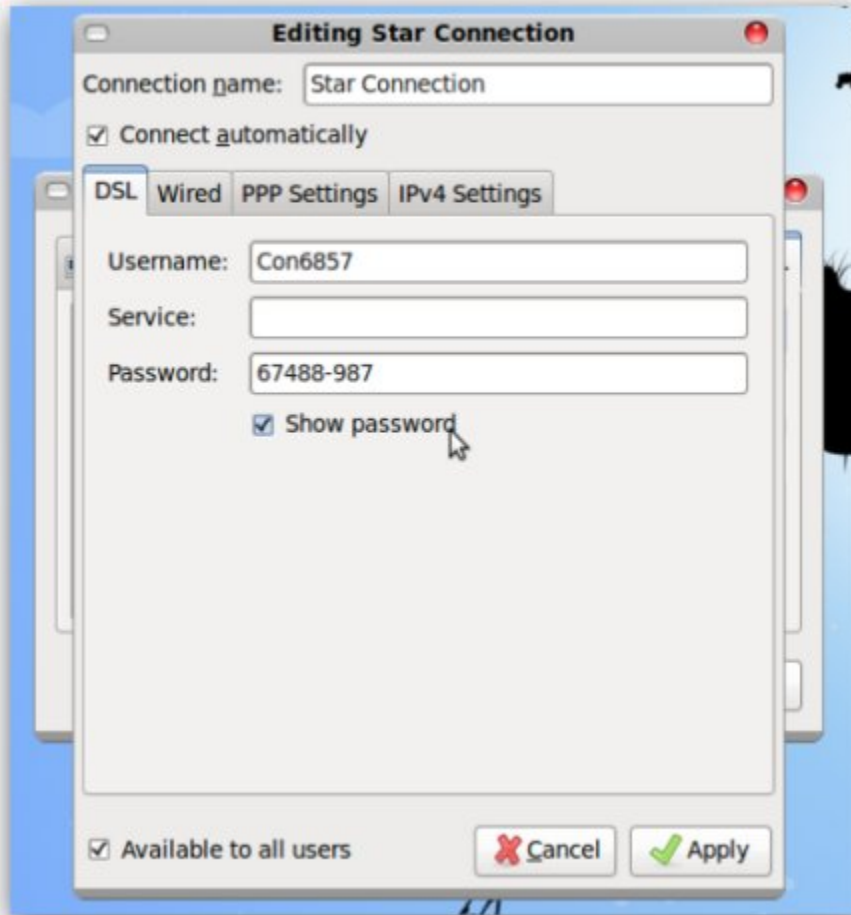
Editing Star Connection

Connection name: Star Connection

Connect automatically

DSL | Wired | PPP Settings | IPv4 Settings

Username: Con6857

Service:

Password: 67488-987

Show password

Available to all users

Cancel

Apply